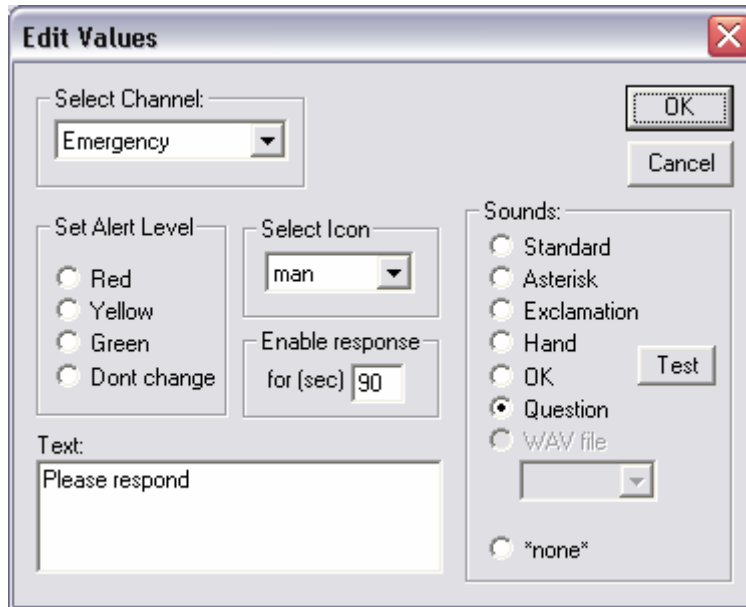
Edit Values

Select Channel:
Emergency

OK
Cancel

Set Alert Level
Red
Yellow
Green
Dont change

Select Icon
man

Enable response
for (sec) 90

Sounds:
Standard
Asterisk
Exclamation
Hand
OK
Question
WAV file
*none*

Test

Text:
Please respond